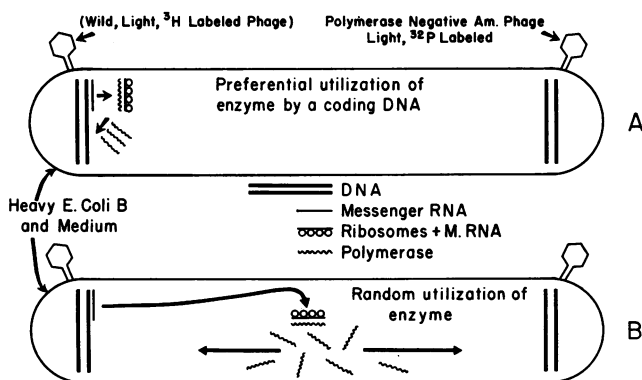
(Wild, Light, $^3H$ Labeled Phage)

Polymerase Negative Am. Phage Light, $^{32}P$ Labeled

Preferential utilization of enzyme by a coding DNA

A

Heavy E. Coli B and Medium

DNA

Messenger RNA

Ribosomes + M. RNA

Polymerase

Random utilization of enzyme

B